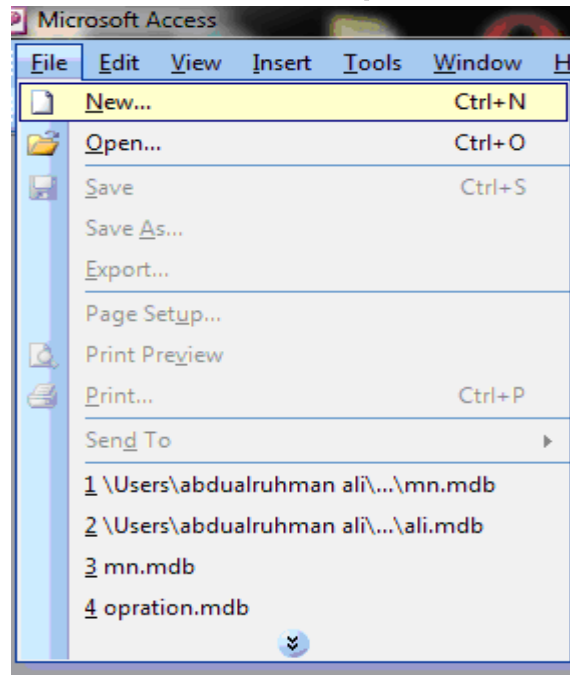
Microsoft Access

File Edit View Insert Tools Window H

New... Ctrl+N
Open... Ctrl+O
Save Ctrl+S
Save As...
Export...
Page Setup...
Print Preview
Print... Ctrl+P
Send To
1 \Users\abdualruhman ali\...\mn.mdb
2 \Users\abdualruhman ali\...\ali.mdb
3 mn.mdb
4 opration.mdb